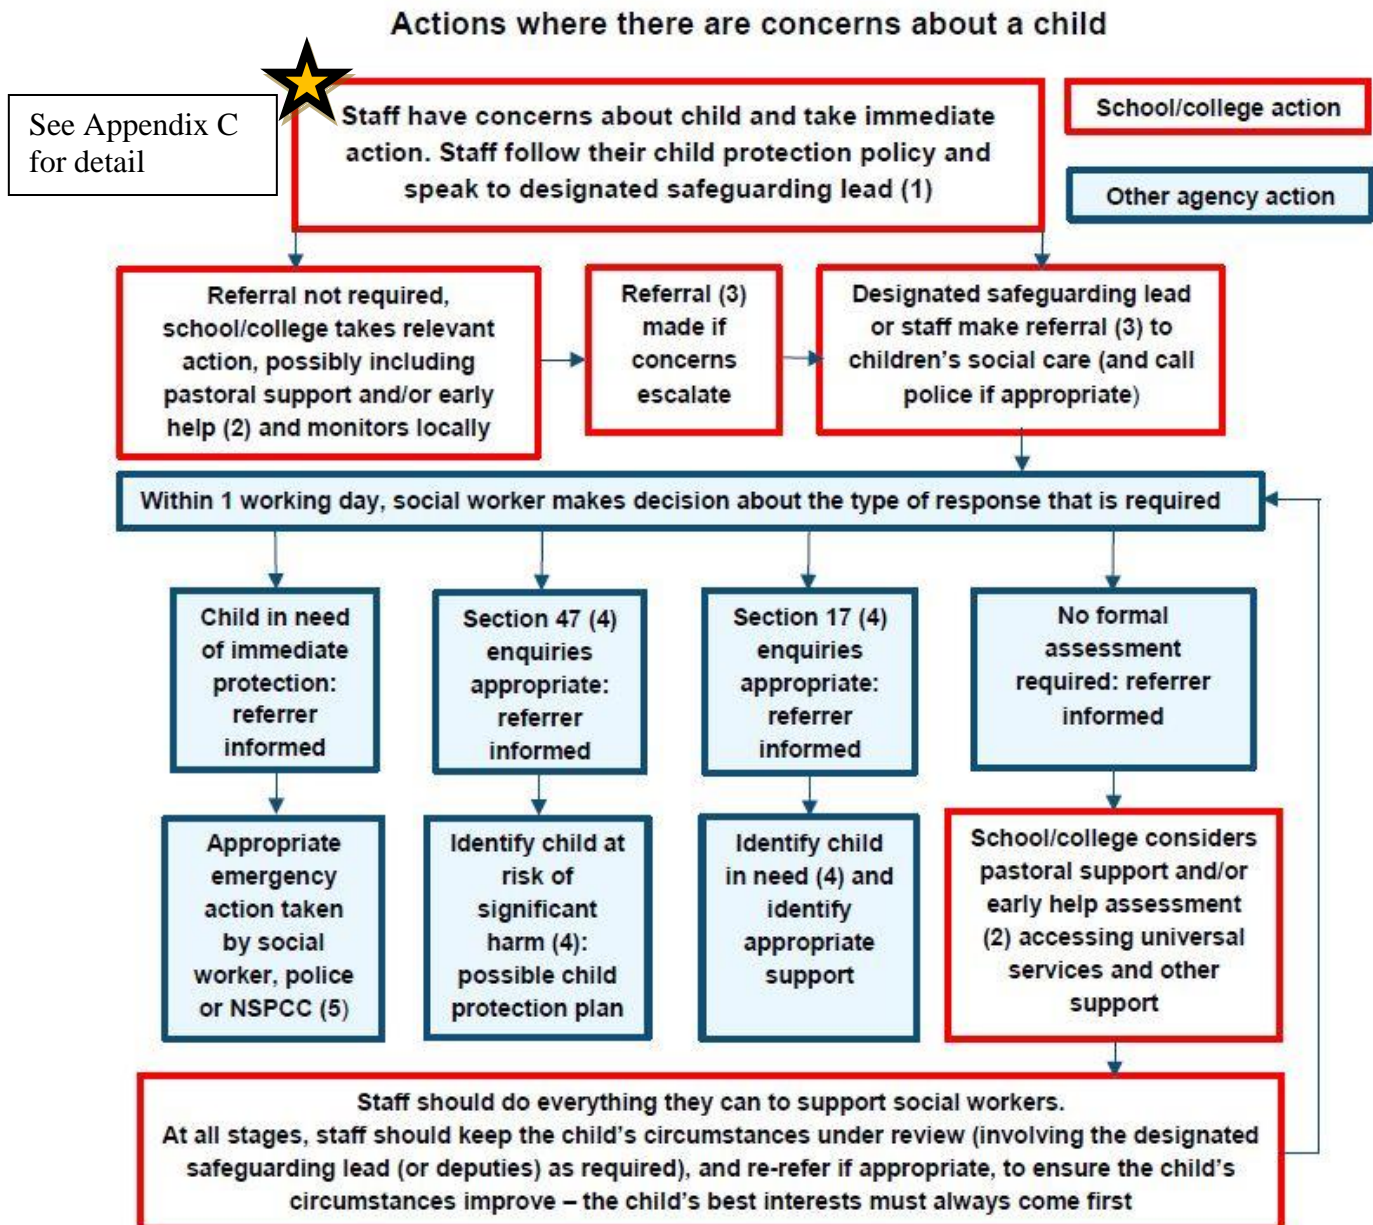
Actions where there are concerns about a child

See Appendix C for detail

Staff have concerns about child and take immediate action. Staff follow their child protection policy and speak to designated safeguarding lead (1)

School/college action

Other agency action

Referral not required, school/college takes relevant action, possibly including pastoral support and/or early help (2) and monitors locally

Referral (3) made if concerns escalate

Designated safeguarding lead or staff make referral (3) to children's social care (and call police if appropriate)

Within 1 working day, social worker makes decision about the type of response that is required

Child in need of immediate protection: referrer informed

Section 47 (4) enquiries appropriate: referrer informed

Section 17 (4) enquiries appropriate: referrer informed

No formal assessment required: referrer informed

Appropriate emergency action taken by social worker, police or NSPCC (5)

Identify child at risk of significant harm (4): possible child protection plan

Identify child in need (4) and identify appropriate support

School/college considers pastoral support and/or early help assessment (2) accessing universal services and other support

Staff should do everything they can to support social workers.
At all stages, staff should keep the child's circumstances under review (involving the designated safeguarding lead (or deputies) as required), and re-refer if appropriate, to ensure the child's circumstances improve – the child's best interests must always come first